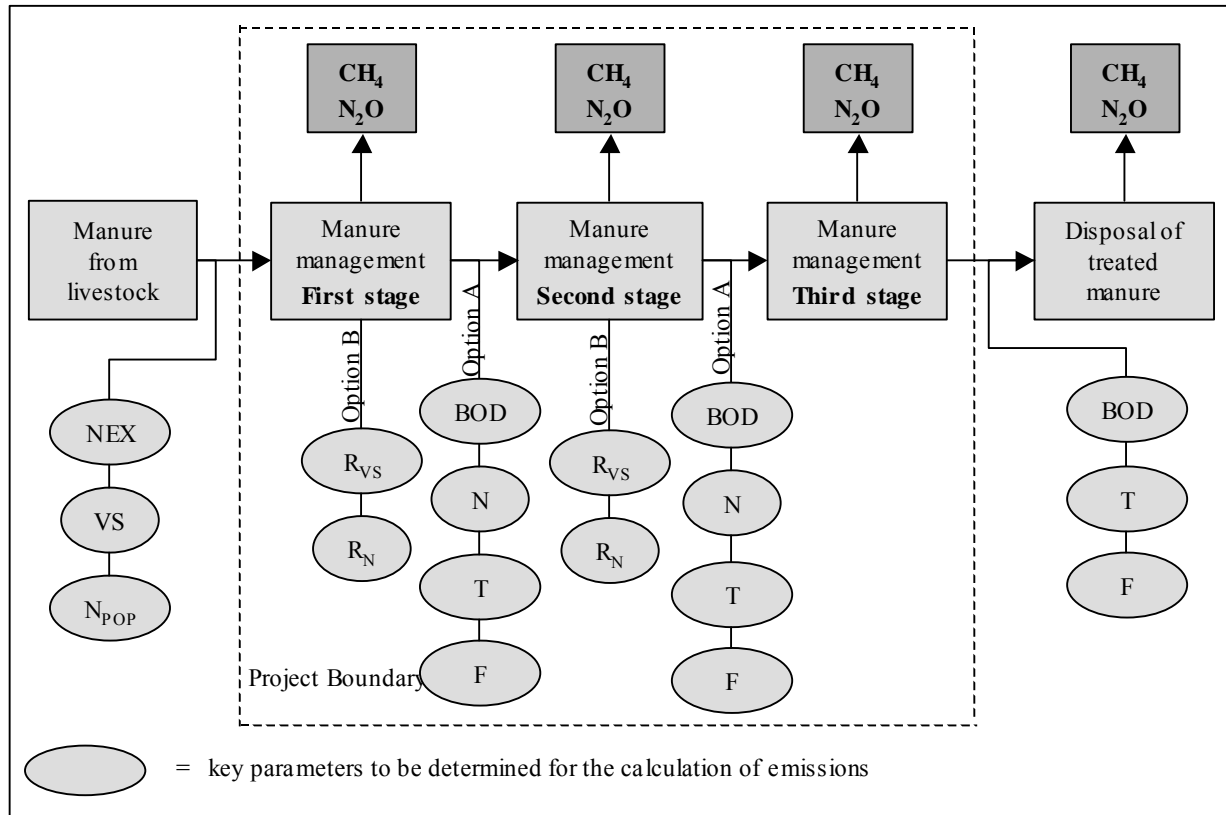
$CH_4$
$N_2O$

$CH_4$
$N_2O$

$CH_4$
$N_2O$

$CH_4$
$N_2O$

Manure from livestock

Manure management **First stage**

Manure management **Second stage**

Manure management **Third stage**

Disposal of treated manure

NEX

VS

$N_{POP}$

Option B

$R_{VS}$

$R_N$

Option A

BOD

N

T

F

Option B

$R_{VS}$

$R_N$

Option A

BOD

N

T

F

BOD

T

F

Project Boundary

= key parameters to be determined for the calculation of emissions